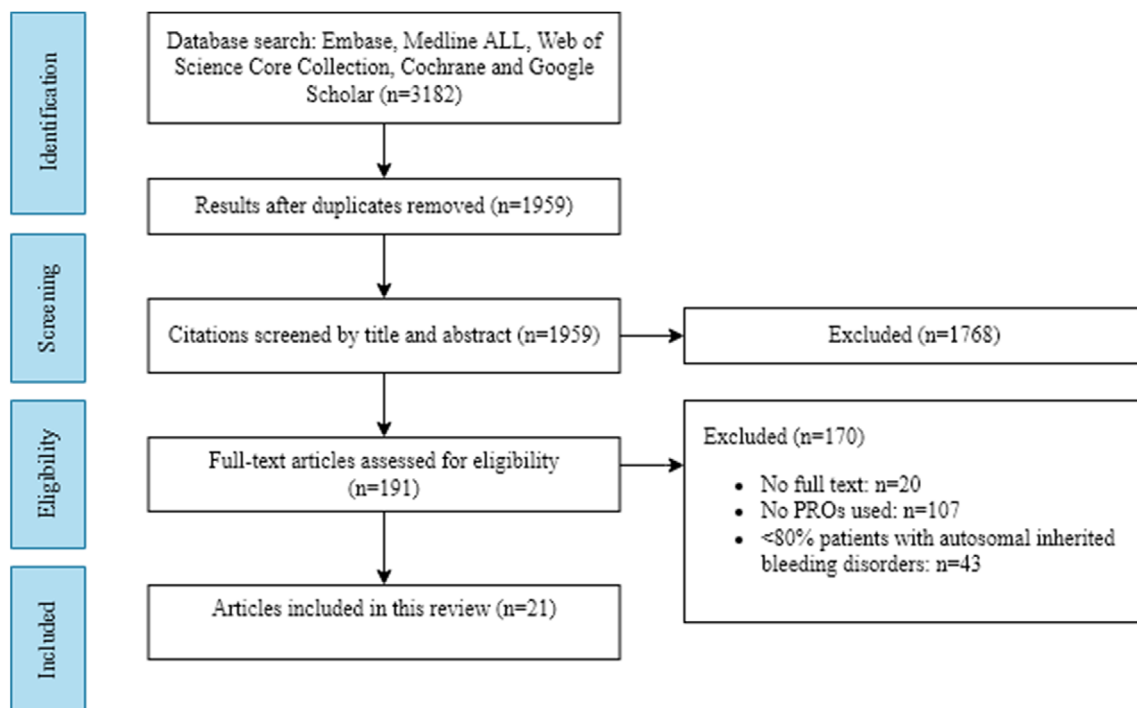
Identification

Database search: Embase, Medline ALL, Web of Science Core Collection, Cochrane and Google Scholar (n=3182)

Results after duplicates removed (n=1959)

Screening

Citations screened by title and abstract (n=1959)

Excluded (n=1768)

Eligibility

Full-text articles assessed for eligibility (n=191)

Excluded (n=170)

- No full text: n=20
- No PROs used: n=107
- <80% patients with autosomal inherited bleeding disorders: n=43

Included

Articles included in this review (n=21)